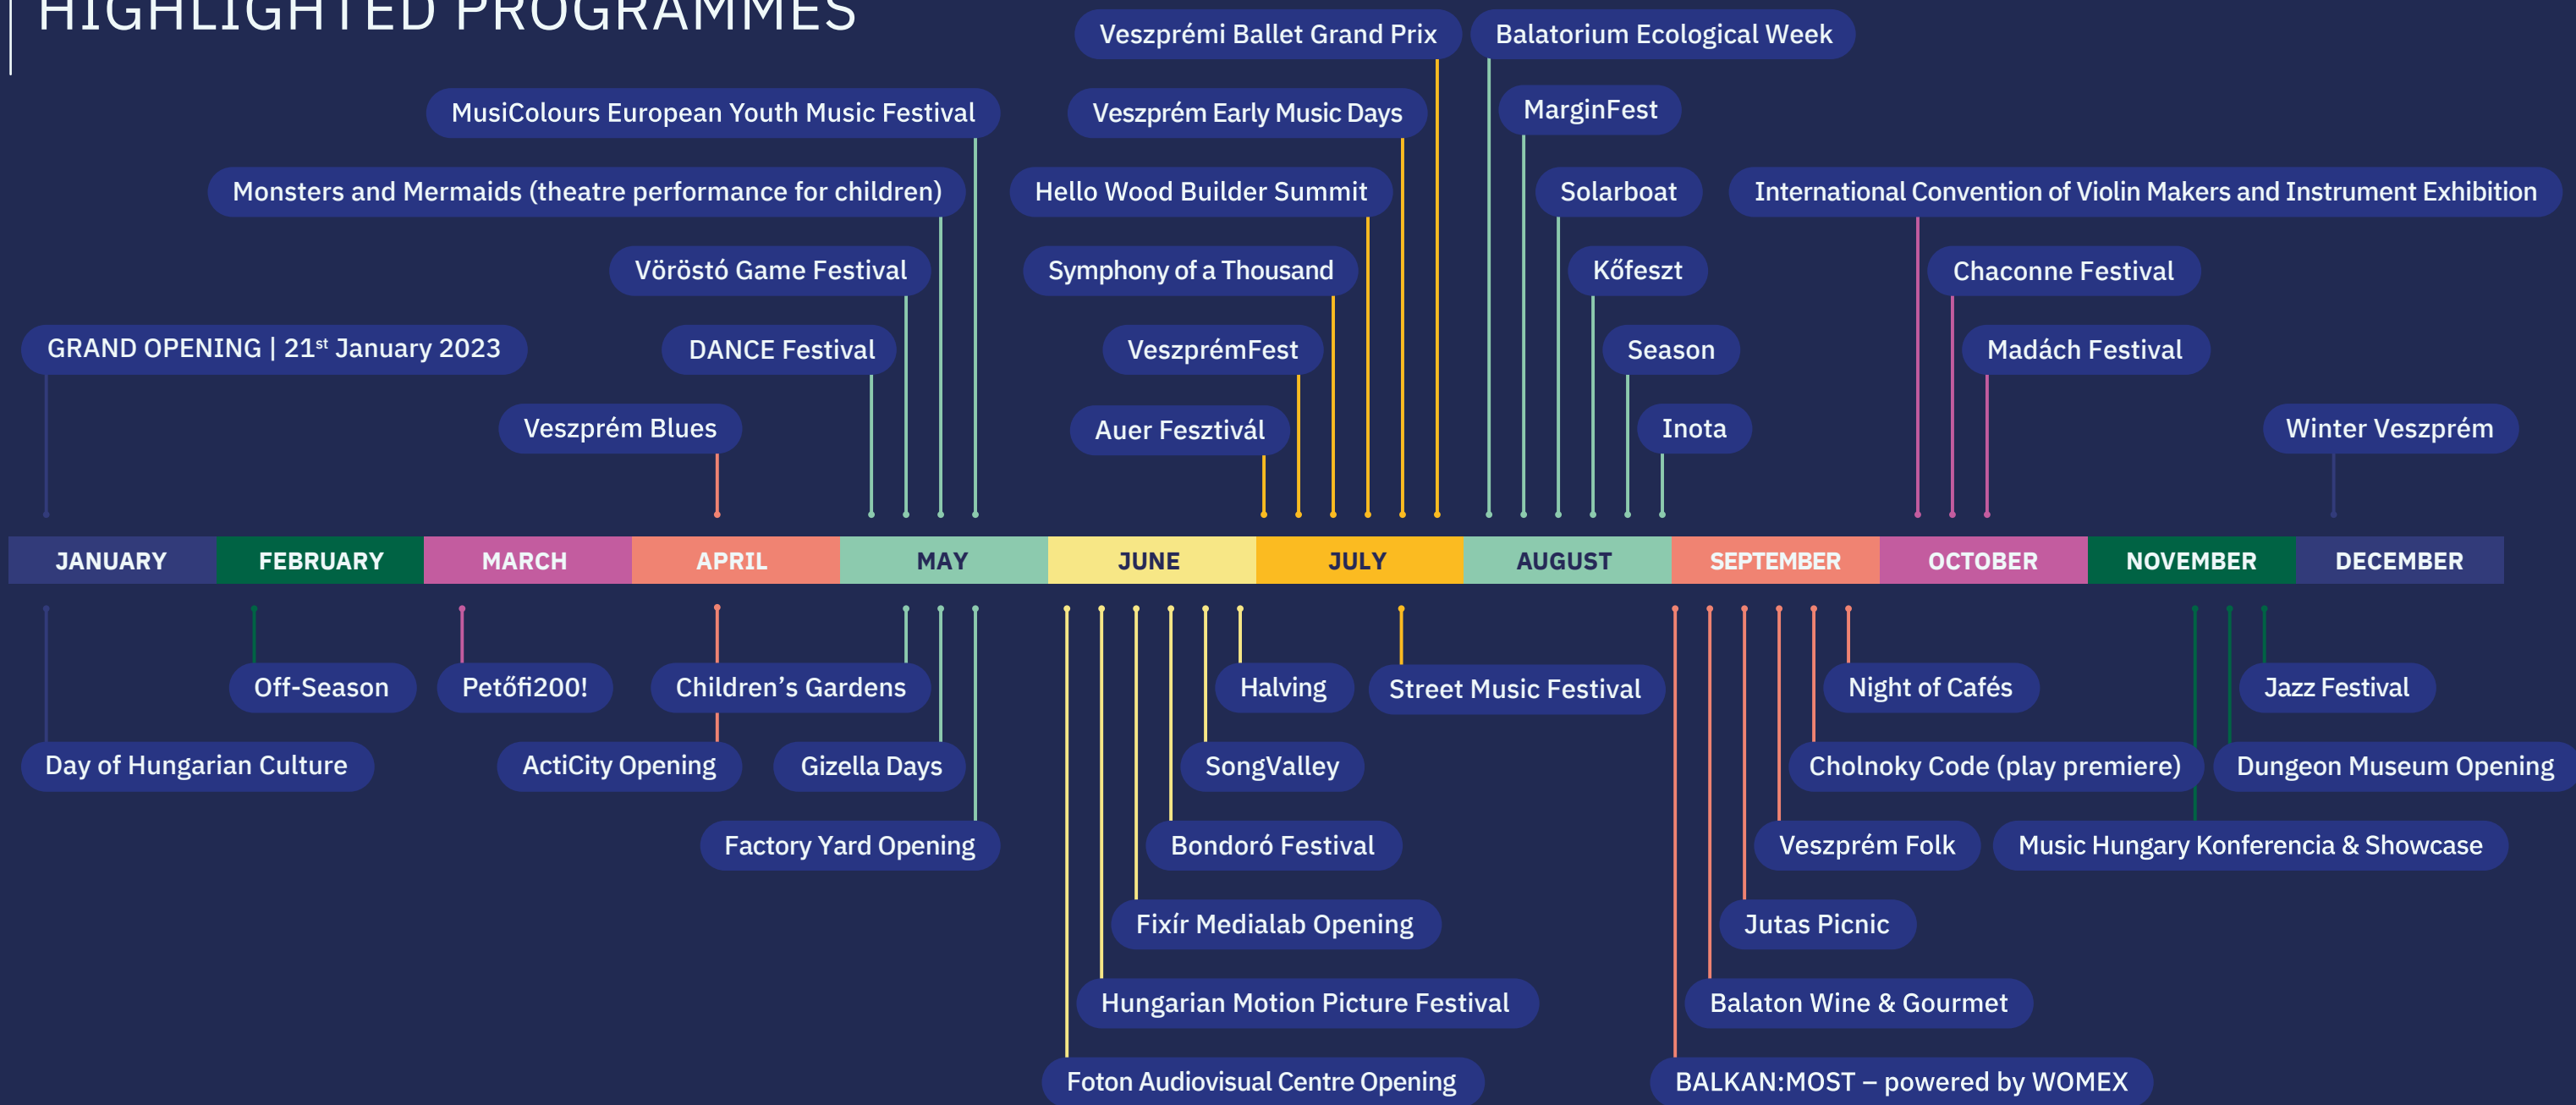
HIGHLIGHTED PROGRAMMES

Veszprémi Ballet Grand Prix
Balatorium Ecological Week
MusiColours European Youth Music Festival
Veszprém Early Music Days
MarginFest
Monsters and Mermaids (theatre performance for children)
Hello Wood Builder Summit
Solarboat
International Convention of Violin Makers and Instrument Exhibition
Vöröstó Game Festival
Symphony of a Thousand
Kőfeszt
Chaconne Festival
GRAND OPENING | 21$^{st}$ January 2023
DANCE Festival
VeszprémFest
Season
Madách Festival
Veszprém Blues
Auer Fesztivál
Inota
Winter Veszprém

| JANUARY | FEBRUARY | MARCH | APRIL | MAY | JUNE | JULY | AUGUST | SEPTEMBER | OCTOBER | NOVEMBER | DECEMBER |
|---|---|---|---|---|---|---|---|---|---|---|---|

Off-Season
Petőfi200!
Children’s Gardens
Halving
Street Music Festival
Night of Cafés
Jazz Festival
Day of Hungarian Culture
ActiCity Opening
Gizella Days
SongValley
Cholnoky Code (play premiere)
Dungeon Museum Opening
Factory Yard Opening
Bondoró Festival
Veszprém Folk
Music Hungary Konferencia & Showcase
Fixír Medialab Opening
Jutas Picnic
Hungarian Motion Picture Festival
Balaton Wine & Gourmet
Foton Audiovisual Centre Opening
BALKAN:MOST – powered by WOMEX